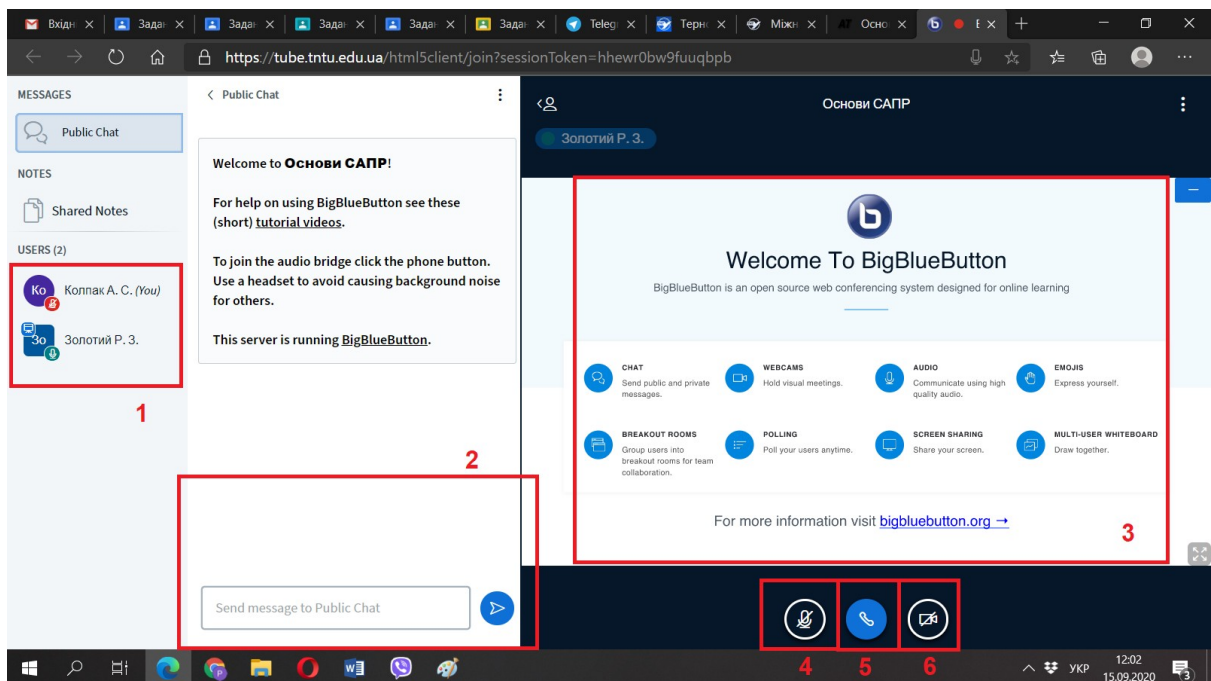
Вхідн × | Задан × | Задан × | Задан × | Задан × | Задан × | Teleg × | Терн × | Міжн × | AT Осно × | Е × | +

https://tube.tntu.edu.ua/html5client/join?sessionToken=hhewr0bw9fuuqbpb

MESSAGES

Public Chat

NOTES

Shared Notes

USERS (2)

Ko Колпак А. С. (You)

Зо Золотий Р. З.

1

< Public Chat

Welcome to Основи САПР!

For help on using BigBlueButton see these (short) tutorial videos.

To join the audio bridge click the phone button. Use a headset to avoid causing background noise for others.

This server is running BigBlueButton.

2

Send message to Public Chat

Основи САПР

Золотий Р. З.

Welcome To BigBlueButton

BigBlueButton is an open source web conferencing system designed for online learning

CHAT
Send public and private messages.

WEBCAMS
Hold visual meetings.

AUDIO
Communicate using high quality audio.

EMOJIS
Express yourself.

BREAKOUT ROOMS
Group users into breakout rooms for team collaboration.

POLLING
Poll your users anytime.

SCREEN SHARING
Share your screen.

MULTI-USER WHITEBOARD
Draw together.

For more information visit bigbluebutton.org →

3

4 5 6

УКР 12:02 15.09.2020 3